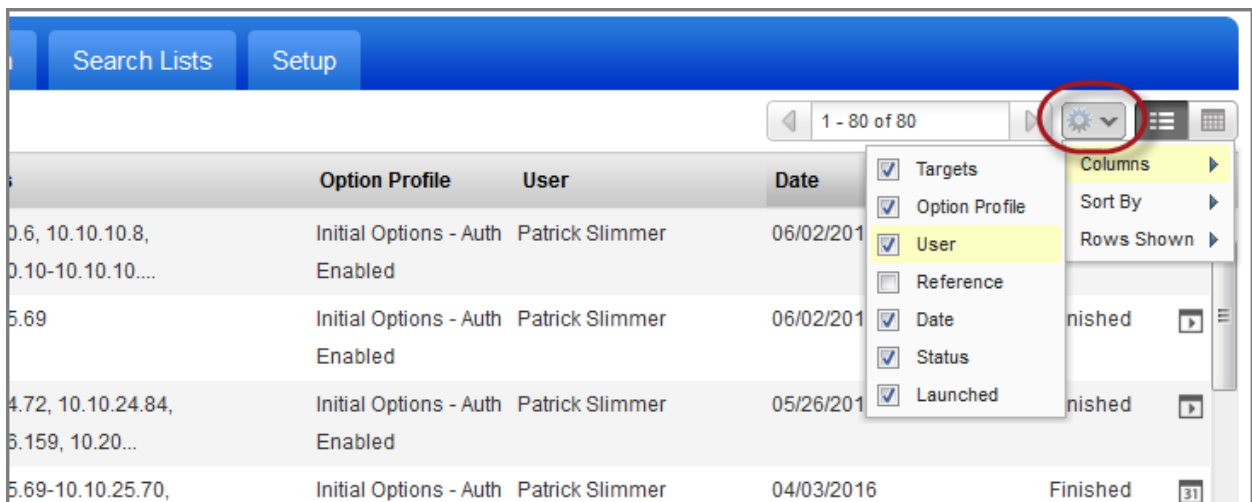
Search Lists Setup

1 - 80 of 80

| s | Option Profile | User | Date | | |
|---|---|---|---|---|---|
| 0.6, 10.10.10.8, 0.10-10.10.10.... | Initial Options - Auth Enabled | Patrick Slimmer | 06/02/201 | | |
| 5.69 | Initial Options - Auth Enabled | Patrick Slimmer | 06/02/201 | nished | |
| 4.72, 10.10.24.84, 6.159, 10.20... | Initial Options - Auth Enabled | Patrick Slimmer | 05/26/201 | nished | |
| 5.69-10.10.25.70, | Initial Options - Auth | Patrick Slimmer | 04/03/2016 | Finished | 31 |

Targets
Option Profile
User
Reference
Date
Status
Launched

Columns
Sort By
Rows Shown